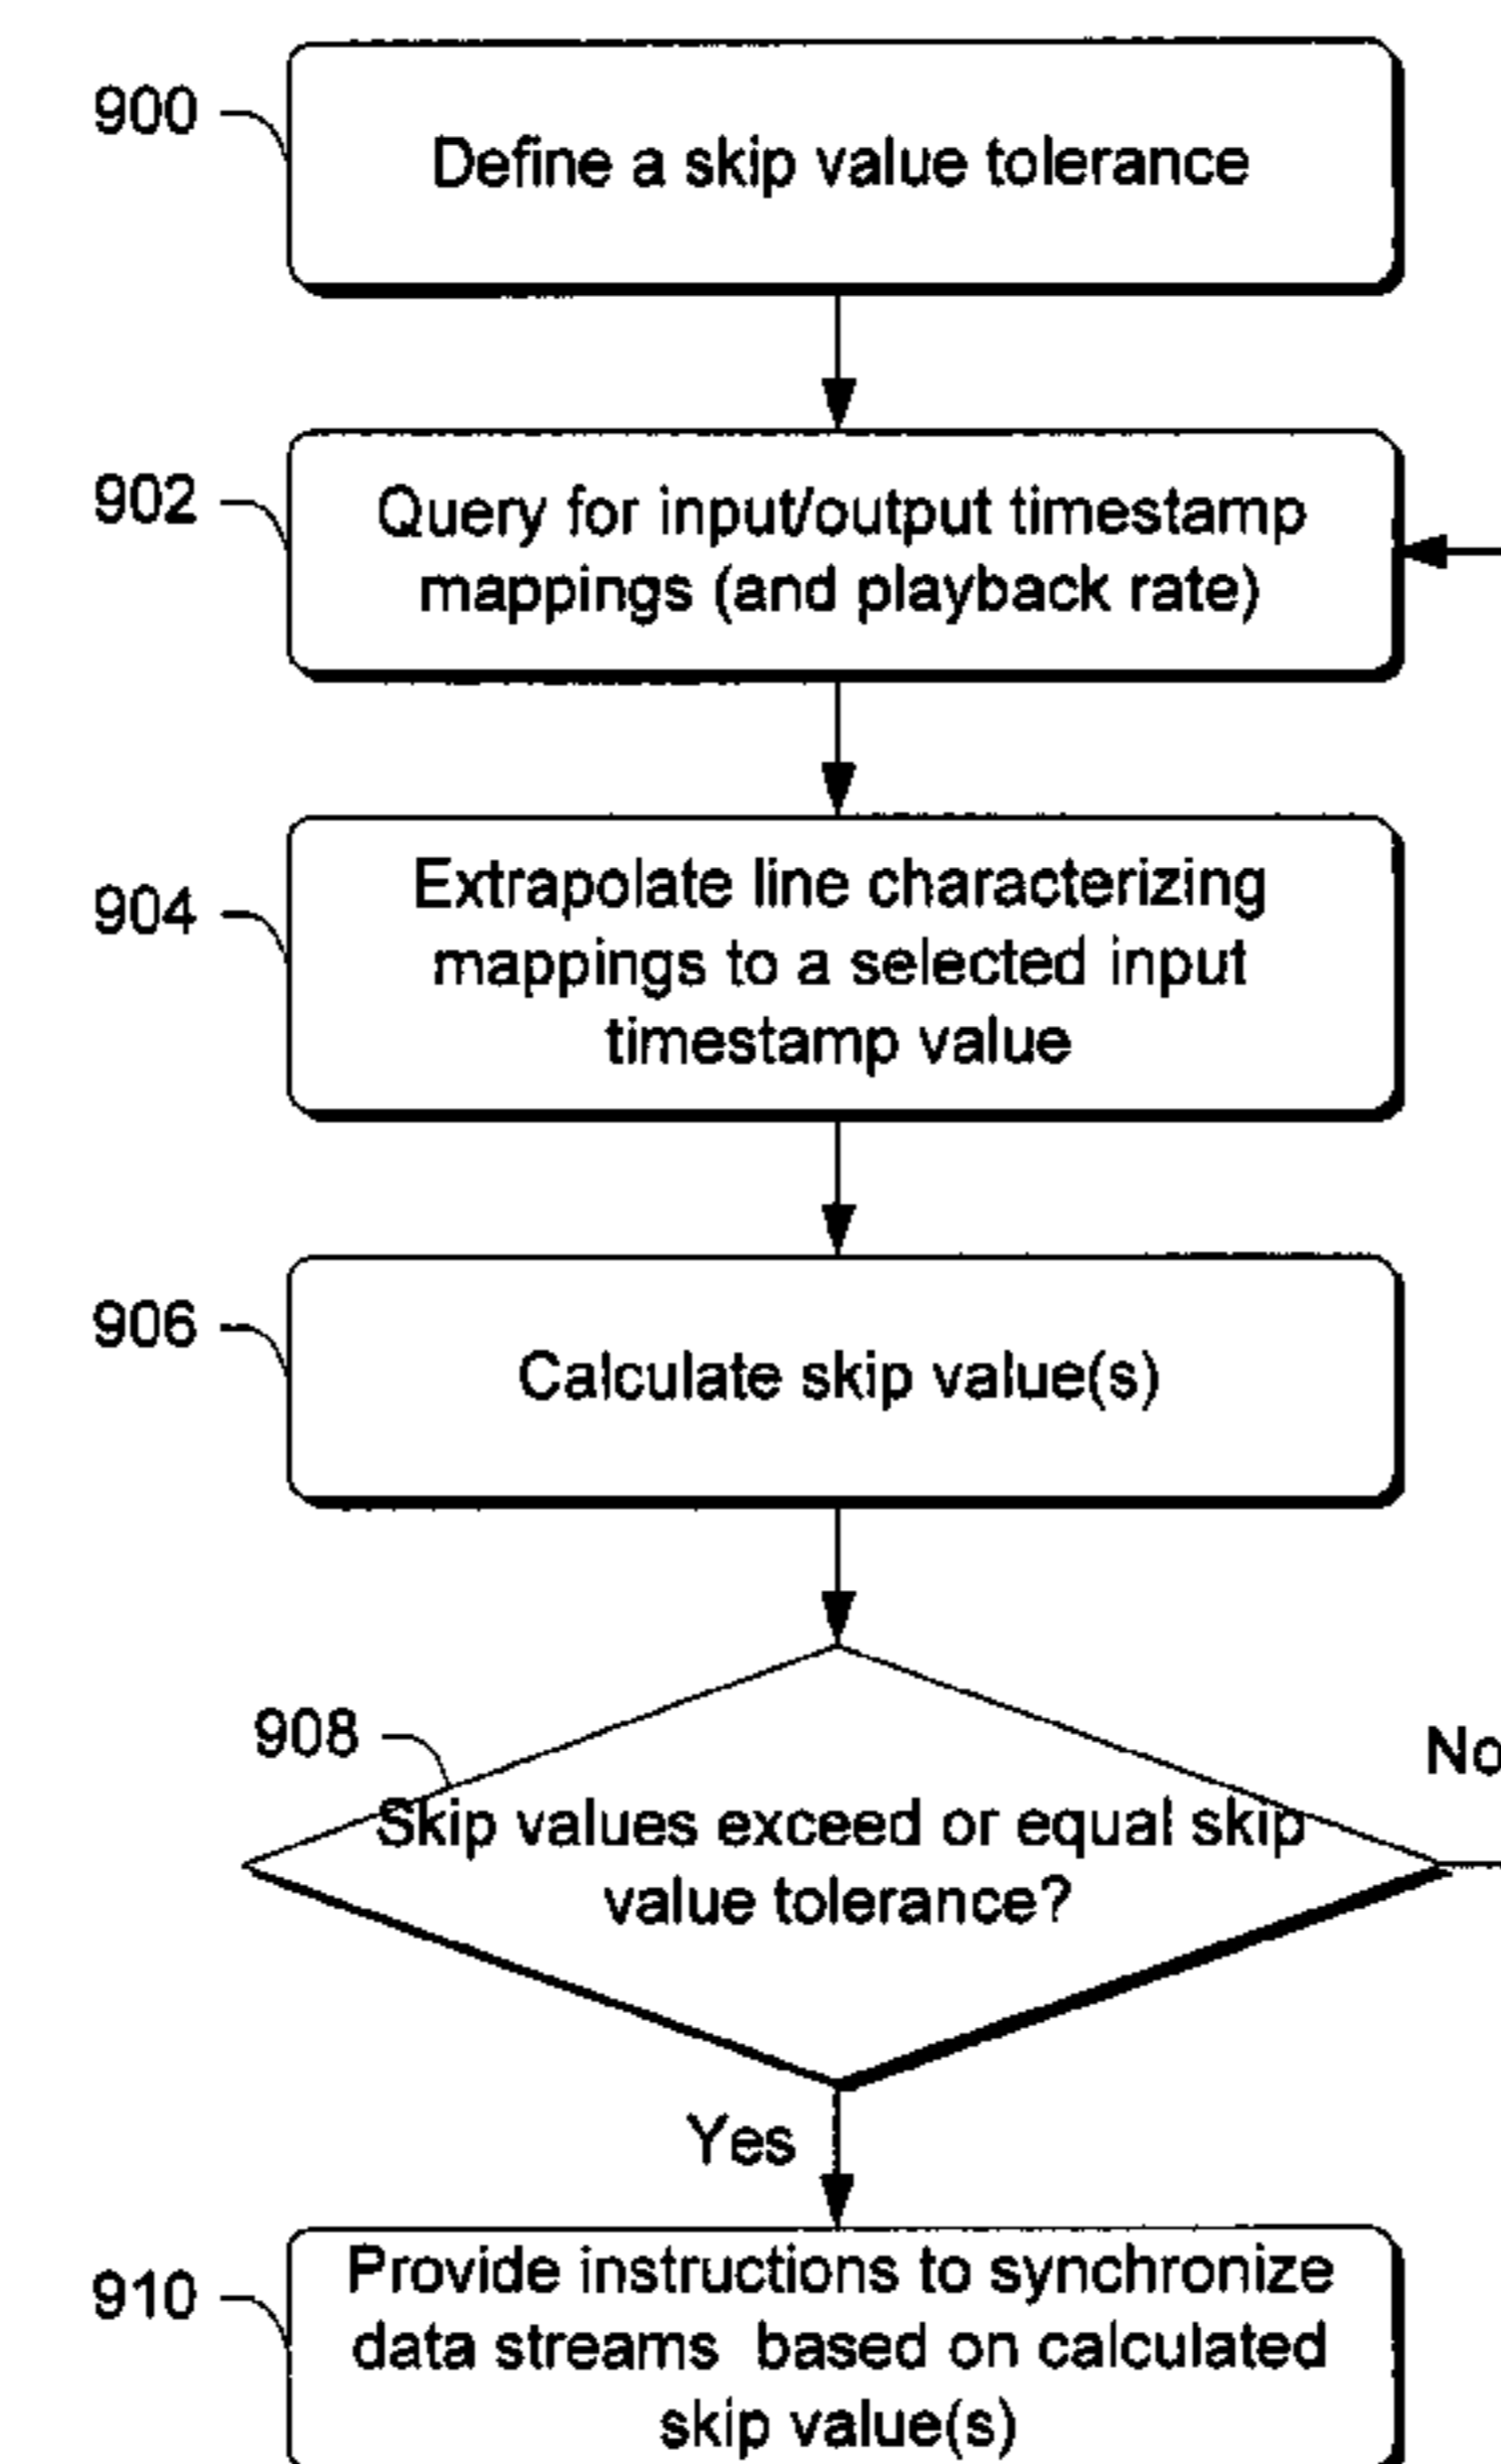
900

Define a skip value tolerance

902

Query for input/output timestamp mappings (and playback rate)

904

Extrapolate line characterizing mappings to a selected input timestamp value

906

Calculate skip value(s)

908

Skip values exceed or equal skip value tolerance?

No

Yes

910

Provide instructions to synchronize data streams based on calculated skip value(s)